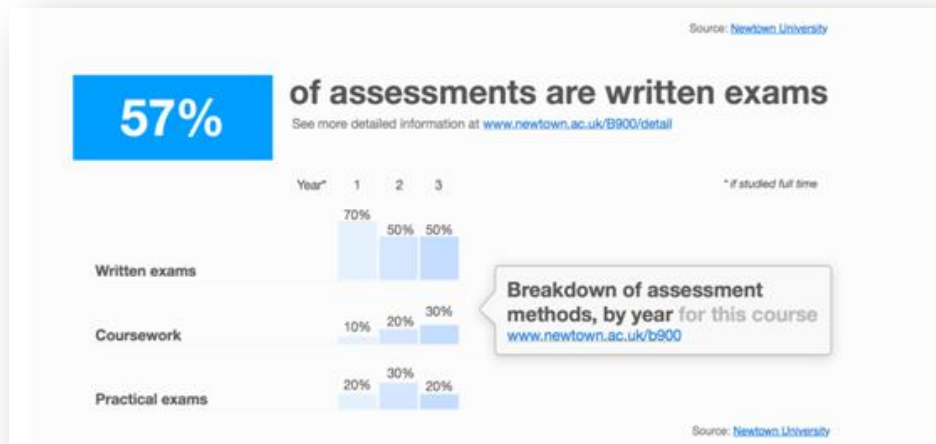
Source: Newtown University

57%

of assessments are written exams

See more detailed information at www.newtown.ac.uk/B900/detail

Year* 1 2 3

* if studied full time

| Year* | 1 | 2 | 3 |
|---|---|---|---|
| Written exams | 70% | 50% | 50% |
| Coursework | 10% | 20% | 30% |
| Practical exams | 20% | 30% | 20% |

Breakdown of assessment methods, by year for this course
www.newtown.ac.uk/b900

Source: Newtown University